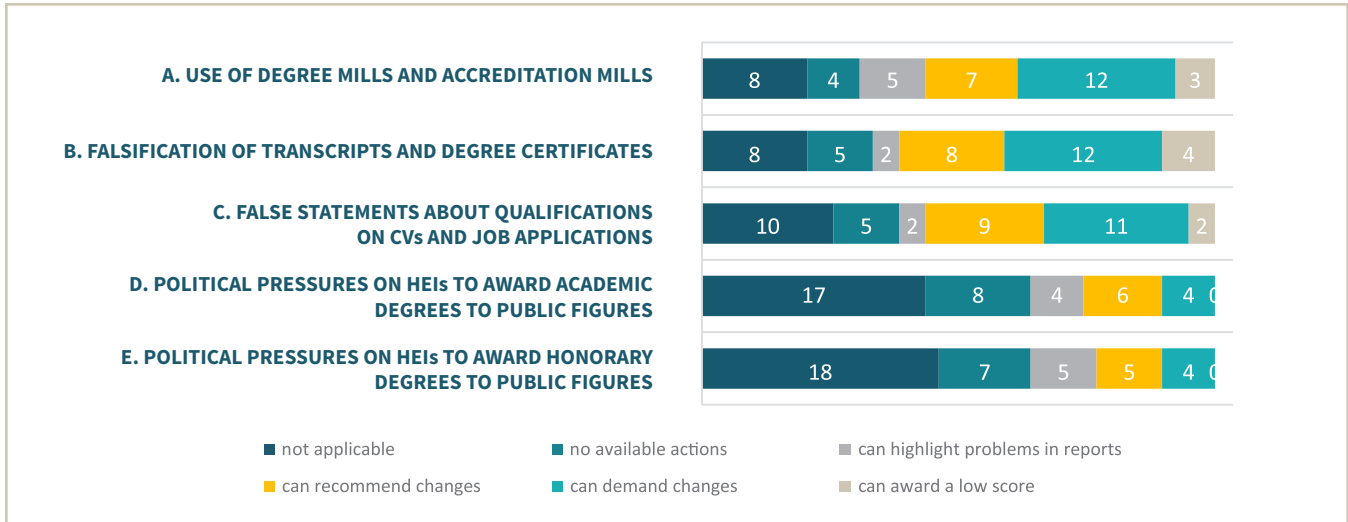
A. USE OF DEGREE MILLS AND ACCREDITATION MILLS
8 4 5 7 12 3

B. FALSIFICATION OF TRANSCRIPTS AND DEGREE CERTIFICATES
8 5 2 8 12 4

C. FALSE STATEMENTS ABOUT QUALIFICATIONS ON CVs AND JOB APPLICATIONS
10 5 2 9 11 2

D. POLITICAL PRESSURES ON HEIs TO AWARD ACADEMIC DEGREES TO PUBLIC FIGURES
17 8 4 6 4 0

E. POLITICAL PRESSURES ON HEIs TO AWARD HONORARY DEGREES TO PUBLIC FIGURES
18 7 5 5 4 0

not applicable
no available actions
can highlight problems in reports
can recommend changes
can demand changes
can award a low score